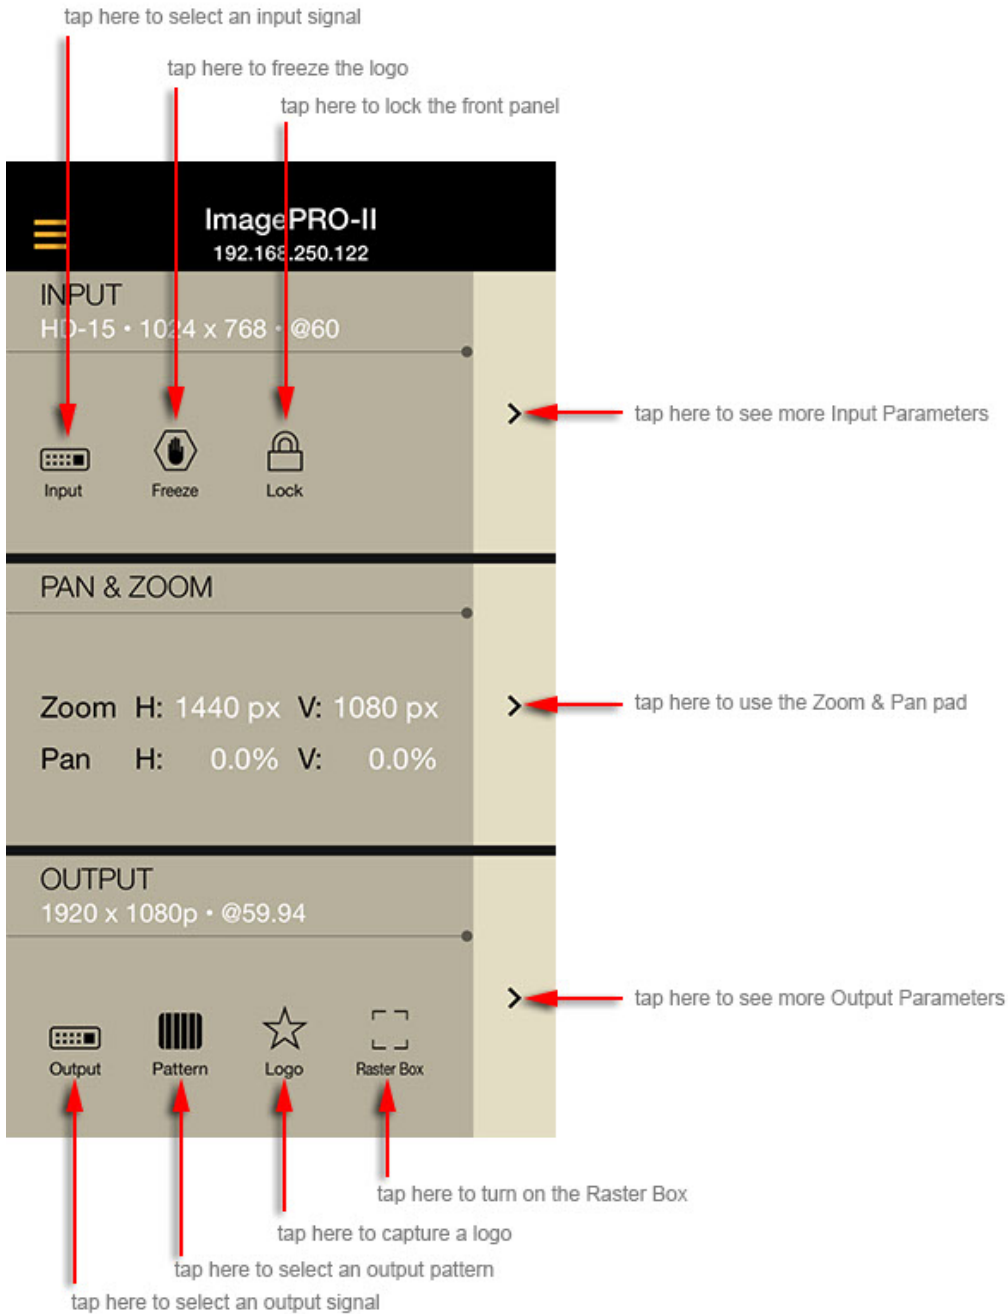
tap here to select an input signal

tap here to freeze the logo

tap here to lock the front panel

ImagePRO-II
192.168.250.122

INPUT
HD-15 • 1024 x 768 • @60

tap here to see more Input Parameters

Input
Freeze
Lock

PAN & ZOOM

Zoom H: 1440 px V: 1080 px
Pan H: 0.0% V: 0.0%

tap here to use the Zoom & Pan pad

OUTPUT
1920 x 1080p • @59.94

tap here to see more Output Parameters

Output
Pattern
Logo
Raster Box

tap here to turn on the Raster Box

tap here to capture a logo

tap here to select an output pattern

tap here to select an output signal